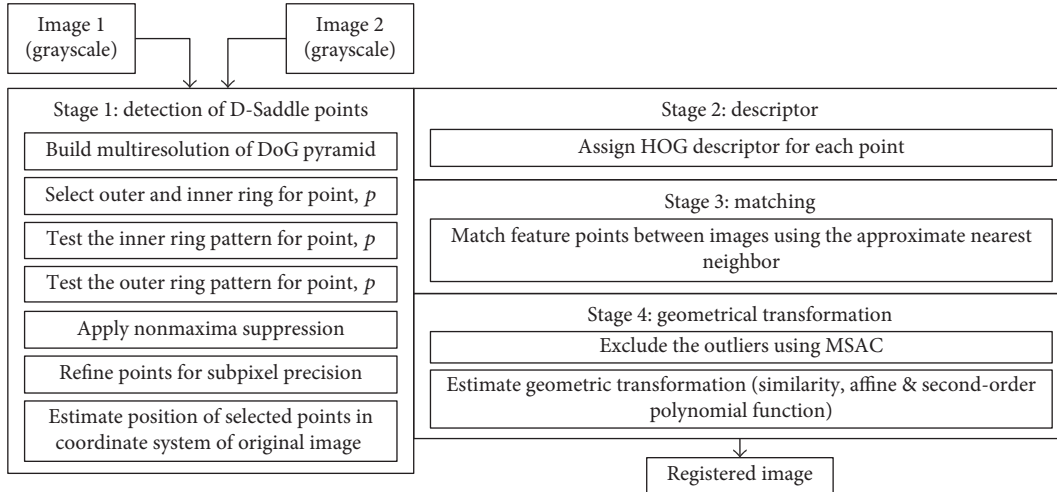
Image 1 (grayscale)

Image 2 (grayscale)

Stage 1: detection of D-Saddle points

Build multiresolution of DoG pyramid

Select outer and inner ring for point, $p$

Test the inner ring pattern for point, $p$

Test the outer ring pattern for point, $p$

Apply nonmaxima suppression

Refine points for subpixel precision

Estimate position of selected points in coordinate system of original image

Stage 2: descriptor

Assign HOG descriptor for each point

Stage 3: matching

Match feature points between images using the approximate nearest neighbor

Stage 4: geometrical transformation

Exclude the outliers using MSAC

Estimate geometric transformation (similarity, affine & second-order polynomial function)

Registered image